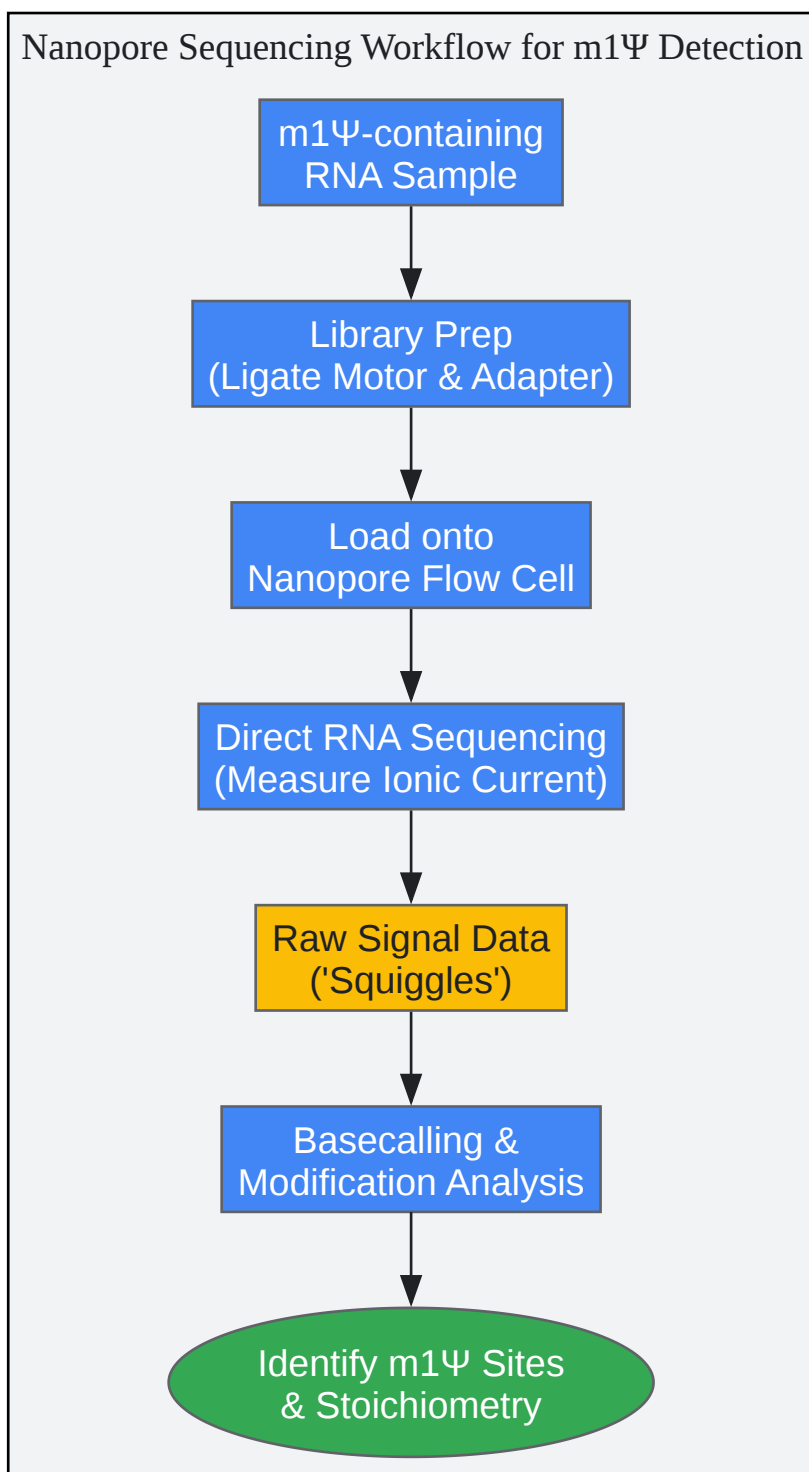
Nanopore Sequencing Workflow for m1Ψ Detection

m1Ψ-containing RNA Sample

Library Prep (Ligate Motor & Adapter)

Load onto Nanopore Flow Cell

Direct RNA Sequencing (Measure Ionic Current)

Raw Signal Data ('Squiggles')

Basecalling & Modification Analysis

Identify m1Ψ Sites & Stoichiometry